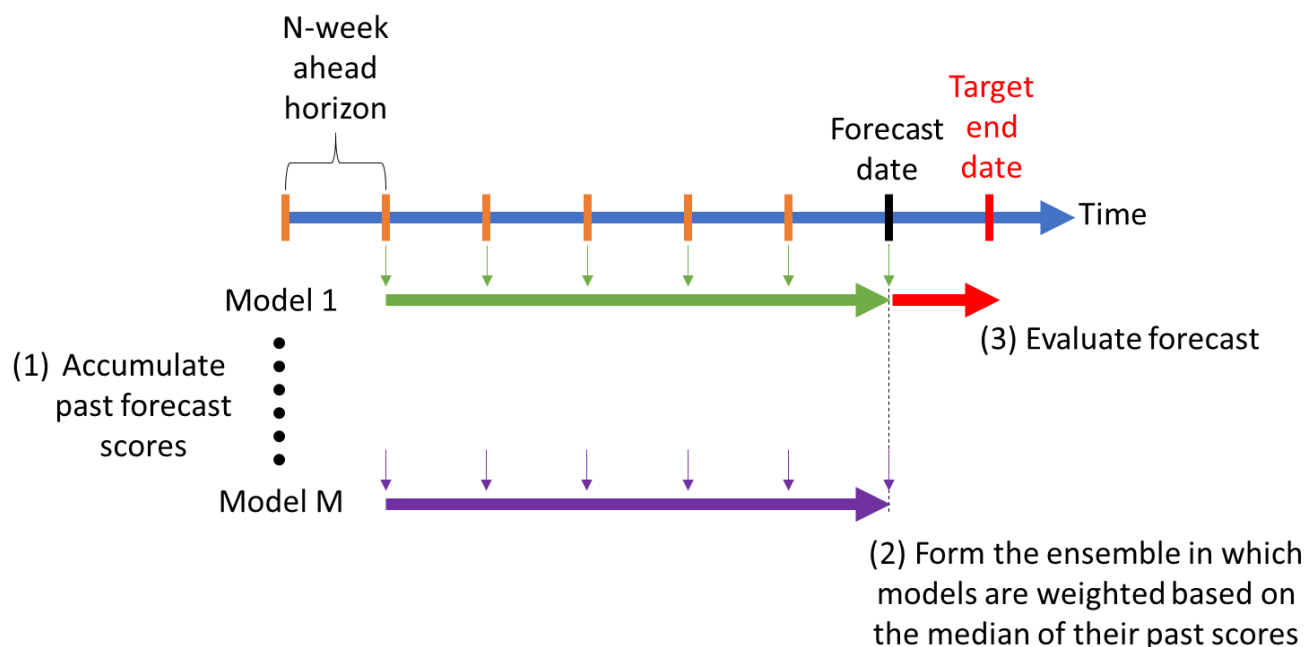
N-week ahead horizon

Forecast date

Target end date

Time

Model 1

(3) Evaluate forecast

(1) Accumulate past forecast scores

Model M

(2) Form the ensemble in which models are weighted based on the median of their past scores